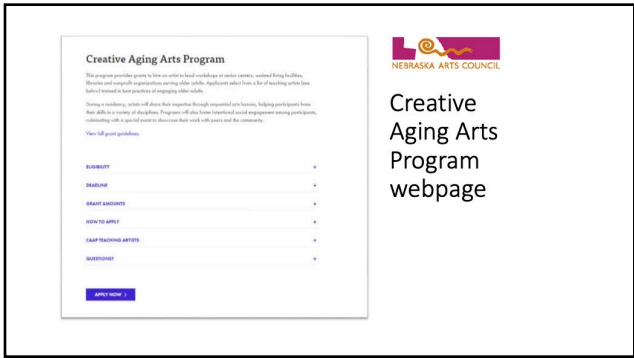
Creative Aging Arts Program

This program provides grants to hire an artist to lead workshops at senior centers, assisted living facilities, libraries and nonprofit organizations serving older adults. Applicants select from a list of teaching artists (see below) trained in best practices of engaging older adults.

During a residency, artists will share their expertise through sequential arts lessons, helping participants hone their skills in a variety of disciplines. Programs will also foster intentional social engagement among participants, culminating with a special event to showcase their work with peers and the community.

View full grant guidelines.

ELIGIBILITY +

DEADLINE +

GRANT AMOUNTS +

HOW TO APPLY +

CAAP TEACHING ARTISTS +

QUESTIONS? +

APPLY NOW >

NEBRASKA ARTS COUNCIL

Creative Aging Arts Program webpage